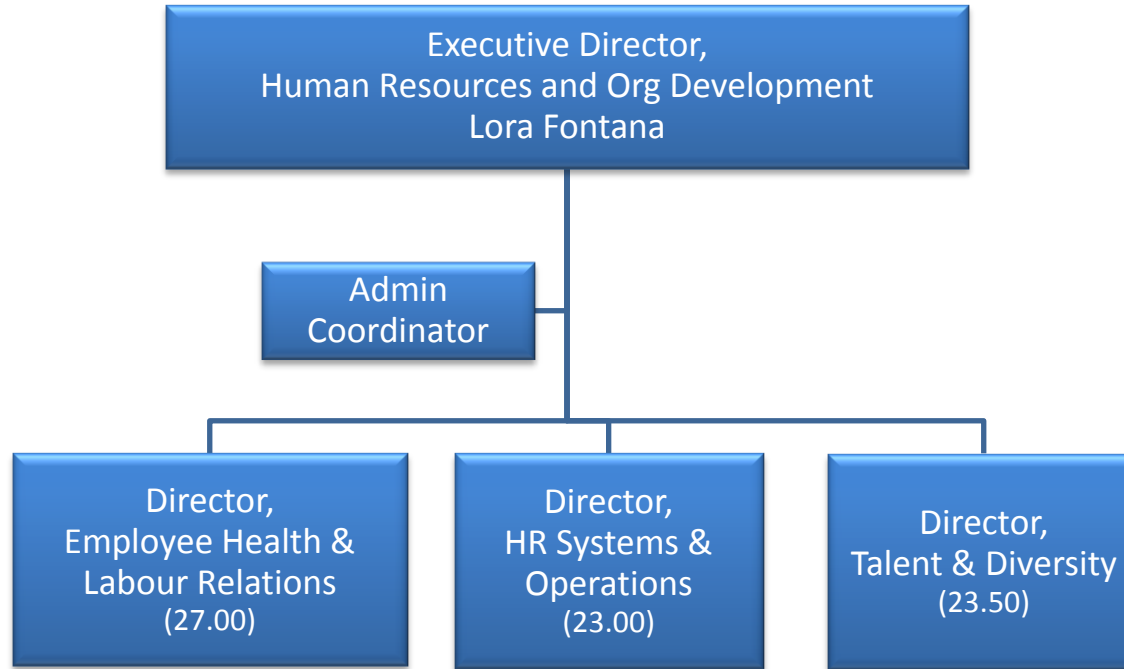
Executive Director,
Human Resources and Org Development
Lora Fontana

Admin
Coordinator

Director,
Employee Health &
Labour Relations
(27.00)

Director,
HR Systems &
Operations
(23.00)

Director,
Talent & Diversity
(23.50)